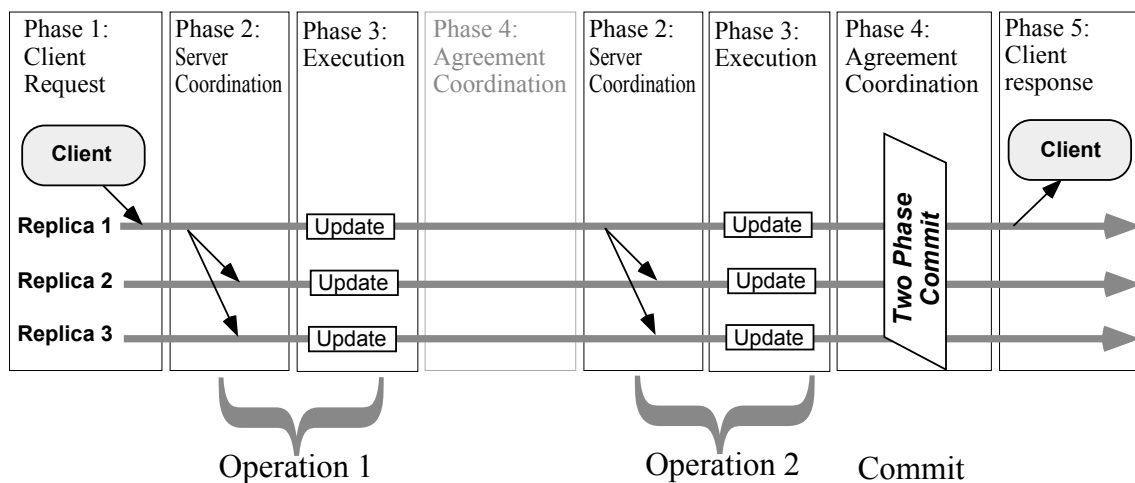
Phase 1: Client Request

Phase 2: Server Coordination

Phase 3: Execution

Phase 4: Agreement Coordination

Phase 2: Server Coordination

Phase 3: Execution

Phase 4: Agreement Coordination

Phase 5: Client response

Client

Client

Replica 1

Replica 2

Replica 3

Update

Update

Update

Update

Update

Update

Two Phase Commit

Operation 1

Operation 2

Commit